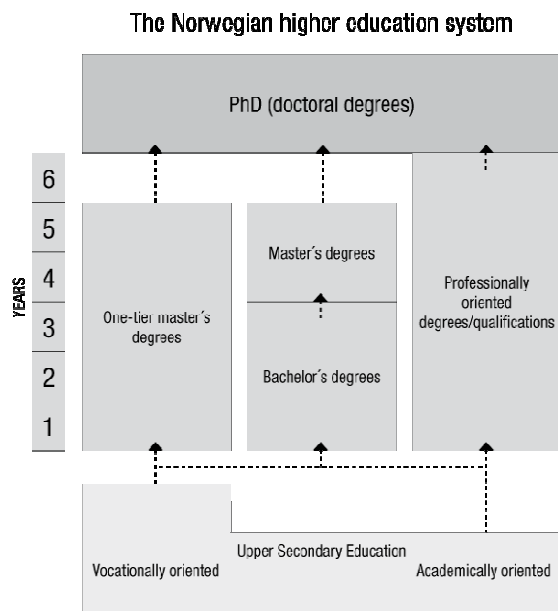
The Norwegian higher education system

PhD (doctoral degrees)

YEARS

6

5

4

3

2

1

One-tier master´s degrees

Master´s degrees

Bachelor´s degrees

Professionally oriented degrees/qualifications

Upper Secondary Education

Vocationally oriented

Academically oriented